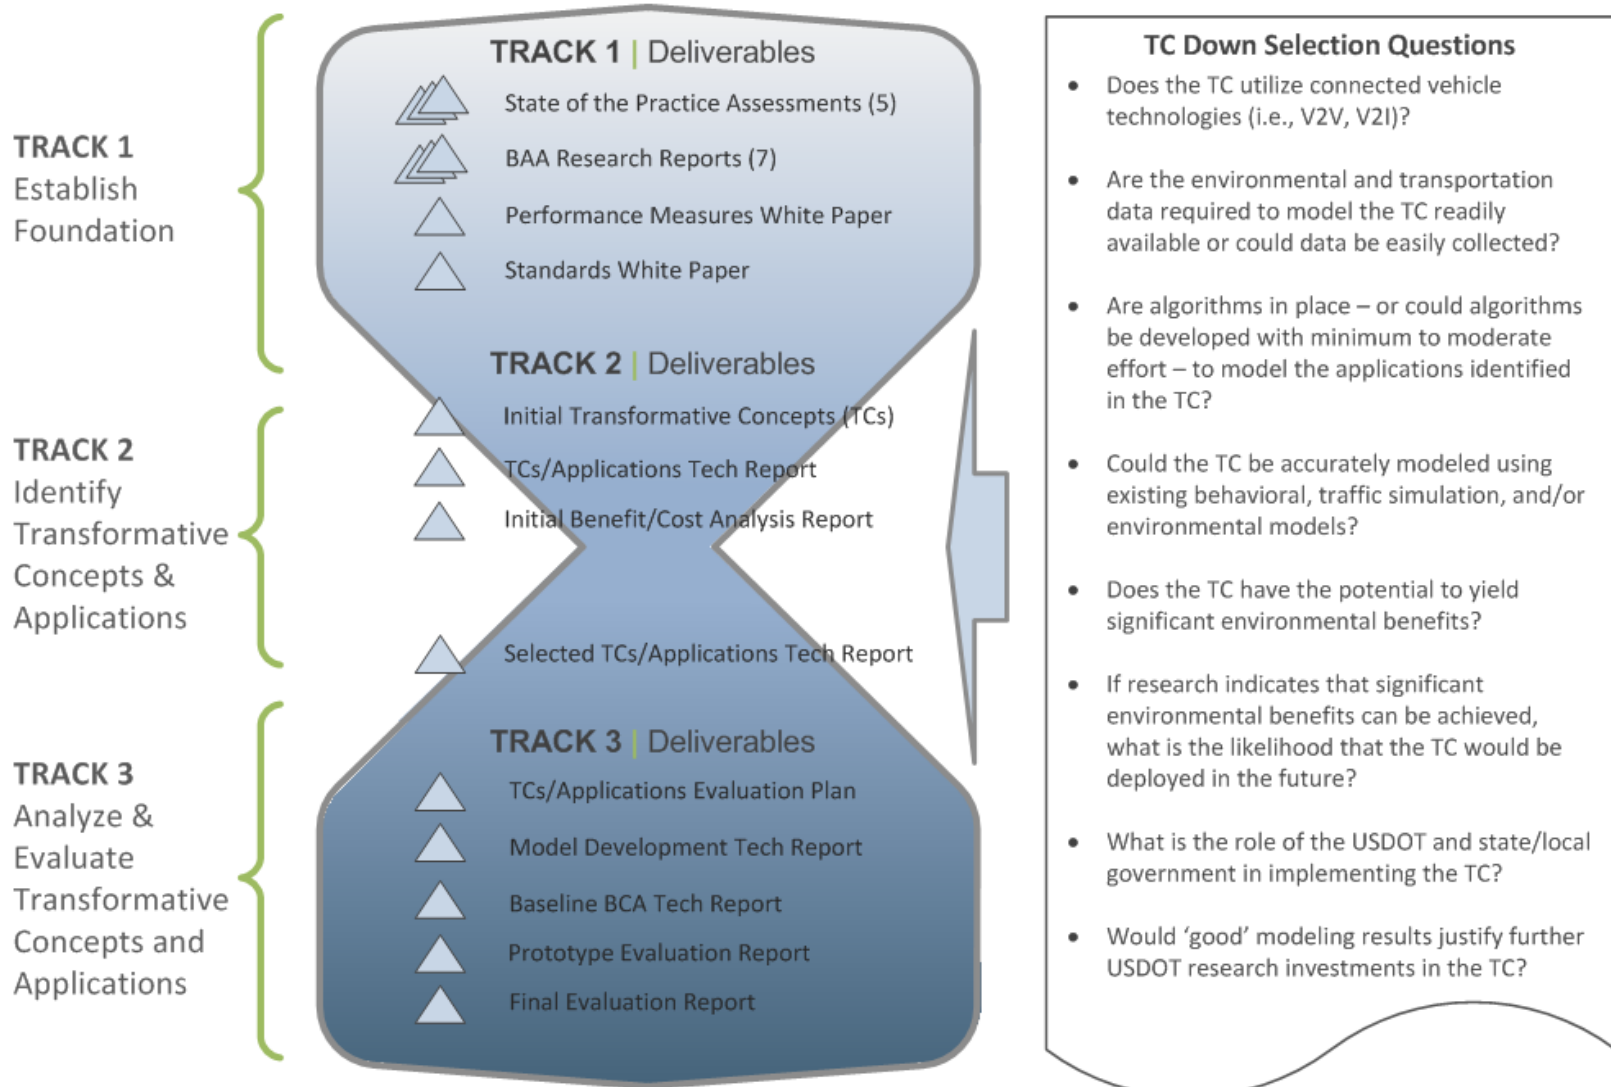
TRACK 1
Establish Foundation

TRACK 2
Identify Transformative Concepts & Applications

TRACK 3
Analyze & Evaluate Transformative Concepts and Applications

TRACK 1 | Deliverables

State of the Practice Assessments (5)

BAA Research Reports (7)

Performance Measures White Paper

Standards White Paper

TRACK 2 | Deliverables

Initial Transformative Concepts (TCs)

TCs/Applications Tech Report

Initial Benefit/Cost Analysis Report

Selected TCs/Applications Tech Report

TRACK 3 | Deliverables

TCs/Applications Evaluation Plan

Model Development Tech Report

Baseline BCA Tech Report

Prototype Evaluation Report

Final Evaluation Report

TC Down Selection Questions

- Does the TC utilize connected vehicle technologies (i.e., V2V, V2I)?

- Are the environmental and transportation data required to model the TC readily available or could data be easily collected?

- Are algorithms in place – or could algorithms be developed with minimum to moderate effort – to model the applications identified in the TC?

- Could the TC be accurately modeled using existing behavioral, traffic simulation, and/or environmental models?

- Does the TC have the potential to yield significant environmental benefits?

- If research indicates that significant environmental benefits can be achieved, what is the likelihood that the TC would be deployed in the future?

- What is the role of the USDOT and state/local government in implementing the TC?

- Would 'good' modeling results justify further USDOT research investments in the TC?